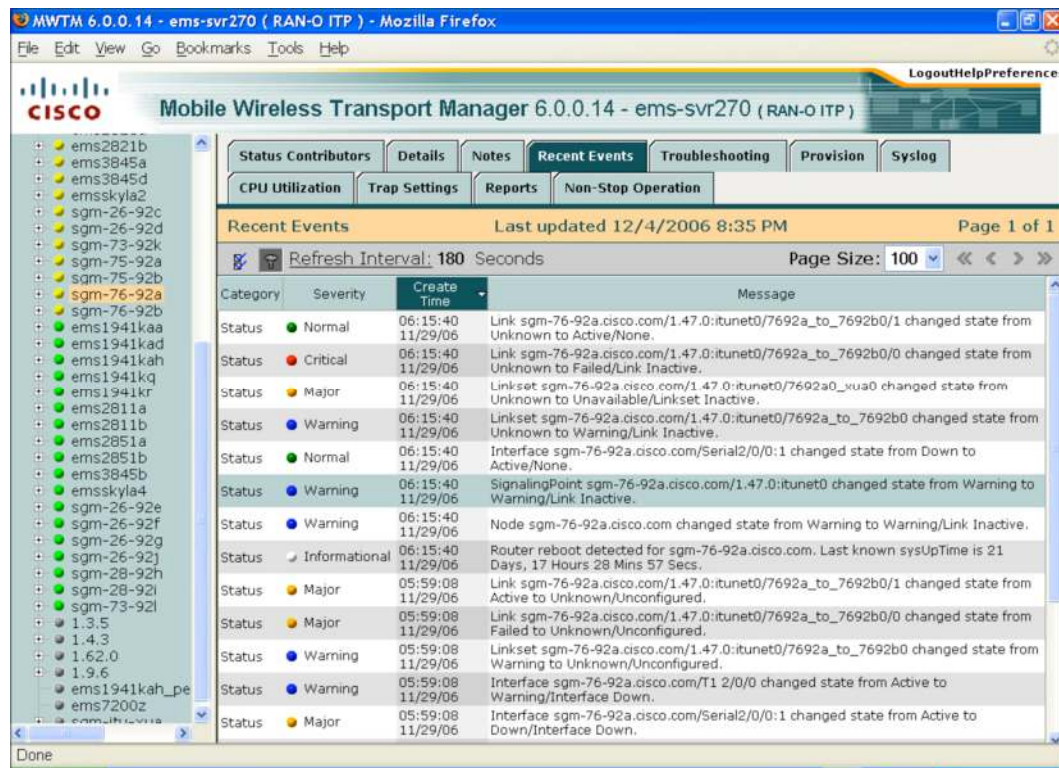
MWTM 6.0.0.14 - ems-svr270 ( RAN-O ITP ) - Mozilla Firefox

File Edit View Go Bookmarks Tools Help

LogoutHelpPreference

cisco

Mobile Wireless Transport Manager 6.0.0.14 - ems-svr270 ( RAN-O ITP )

ems2821b
ems3845a
ems3845d
emsskyla2
sgm-26-92c
sgm-26-92d
sgm-73-92k
sgm-75-92a
sgm-75-92b
sgm-76-92a
sgm-76-92b
ems1941kaa
ems1941kad
ems1941kah
ems1941kq
ems1941kr
ems2811a
ems2811b
ems2851a
ems2851b
ems3845b
emsskyla4
sgm-26-92e
sgm-26-92f
sgm-26-92g
sgm-26-92j
sgm-28-92h
sgm-28-92i
sgm-73-92l
1.3.5
1.4.3
1.62.0
1.9.6
ems1941kah_pe
ems7200z
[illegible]

Status Contributors | Details | Notes | Recent Events | Troubleshooting | Provision | Syslog
CPU Utilization | Trap Settings | Reports | Non-Stop Operation

Recent Events | Last updated 12/4/2006 8:35 PM | Page 1 of 1

Refresh Interval: 180 Seconds | Page Size: 100

| Category | Severity | Create Time | Message |
|---|---|---|---|
| Status | Normal | 06:15:40 11/29/06 | Link sgm-76-92a.cisco.com/1.47.0:itunet0/7692a_to_7692b0/1 changed state from Unknown to Active/None. |
| Status | Critical | 06:15:40 11/29/06 | Link sgm-76-92a.cisco.com/1.47.0:itunet0/7692a_to_7692b0/0 changed state from Unknown to Failed/Link Inactive. |
| Status | Major | 06:15:40 11/29/06 | Linkset sgm-76-92a.cisco.com/1.47.0:itunet0/7692a0_xua0 changed state from Unknown to Unavailable/Linkset Inactive. |
| Status | Warning | 06:15:40 11/29/06 | Linkset sgm-76-92a.cisco.com/1.47.0:itunet0/7692a_to_7692b0 changed state from Unknown to Warning/Link Inactive. |
| Status | Normal | 06:15:40 11/29/06 | Interface sgm-76-92a.cisco.com/Serial2/0/0:1 changed state from Down to Active/None. |
| Status | Warning | 06:15:40 11/29/06 | SignalingPoint sgm-76-92a.cisco.com/1.47.0:itunet0 changed state from Warning to Warning/Link Inactive. |
| Status | Warning | 06:15:40 11/29/06 | Node sgm-76-92a.cisco.com changed state from Warning to Warning/Link Inactive. |
| Status | Informational | 06:15:40 11/29/06 | Router reboot detected for sgm-76-92a.cisco.com. Last known sysUpTime is 21 Days, 17 Hours 28 Mins 57 Secs. |
| Status | Major | 05:59:08 11/29/06 | Link sgm-76-92a.cisco.com/1.47.0:itunet0/7692a_to_7692b0/1 changed state from Active to Unknown/Unconfigured. |
| Status | Major | 05:59:08 11/29/06 | Link sgm-76-92a.cisco.com/1.47.0:itunet0/7692a_to_7692b0/0 changed state from Failed to Unknown/Unconfigured. |
| Status | Warning | 05:59:08 11/29/06 | Linkset sgm-76-92a.cisco.com/1.47.0:itunet0/7692a_to_7692b0 changed state from Warning to Unknown/Unconfigured. |
| Status | Warning | 05:59:08 11/29/06 | Interface sgm-76-92a.cisco.com/T1 2/0/0 changed state from Active to Warning/Interface Down. |
| Status | Major | 05:59:08 11/29/06 | Interface sgm-76-92a.cisco.com/Serial2/0/0:1 changed state from Active to Down/Interface Down. |

Done